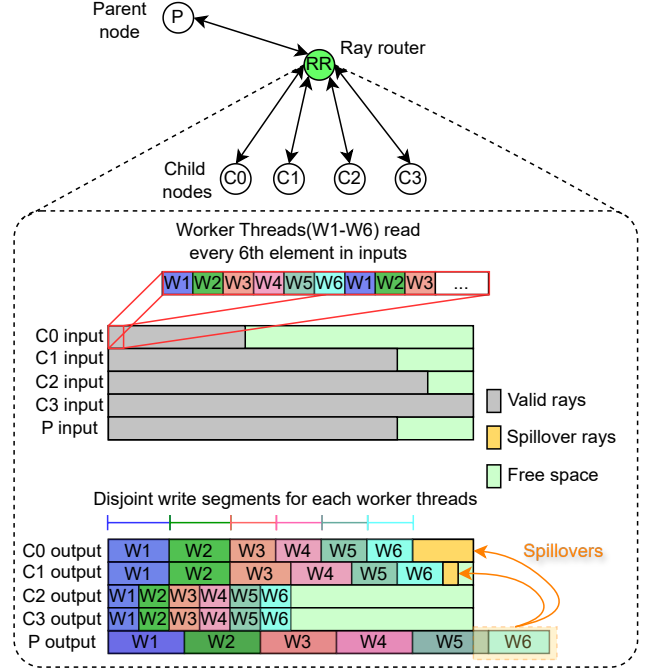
Parent node
P
Ray router
RR
Child nodes
C0 C1 C2 C3

Worker Threads(W1-W6) read every 6th element in inputs

| W1 | W2 | W3 | W4 | W5 | W6 | W1 | W2 | W3 | ... |

C0 input
C1 input
C2 input
C3 input
P input

Valid rays
Spillover rays
Free space

Disjoint write segments for each worker threads

C0 output W1 W2 W3 W4 W5 W6
C1 output W1 W2 W3 W4 W5 W6
C2 output W1 W2 W3 W4 W5 W6
C3 output W1 W2 W3 W4 W5 W6
P output W1 W2 W3 W4 W5 W6

Spillovers